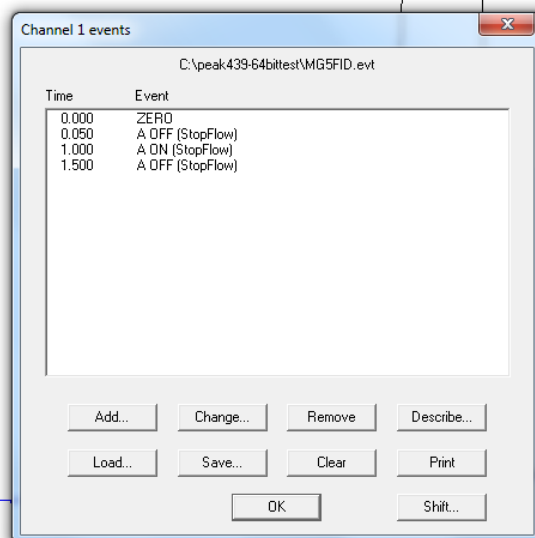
Channel 1 events

C:\peak439-64bittest\MG5FID.evt

| Time | Event |
|---|---|
| 0.000 | ZERO |
| 0.050 | A OFF (StopFlow) |
| 1.000 | A ON (StopFlow) |
| 1.500 | A OFF (StopFlow) |

Add... Change... Remove Describe...

Load... Save... Clear Print

OK Shift...